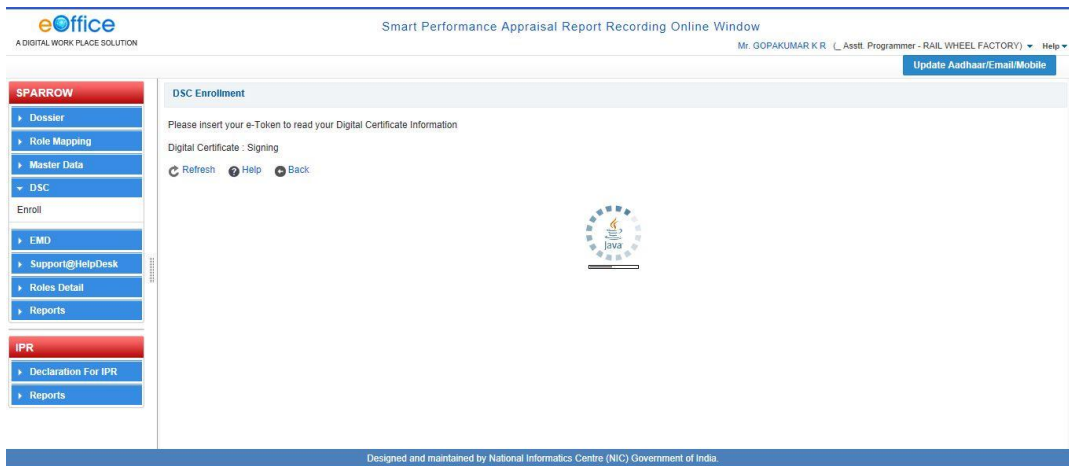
eOffice
A DIGITAL WORK PLACE SOLUTION

Smart Performance Appraisal Report Recording Online Window

Mr. GOPAKUMAR K R ( Asstt. Programmer - RAIL WHEEL FACTORY) Help

Update Aadhaar/Email/Mobile

SPARROW
Dossier
Role Mapping
Master Data
DSC
Enroll
EMD
Support@HelpDesk
Roles Detail
Reports

IPR
Declaration For IPR
Reports

DSC Enrollment

Please insert your e-Token to read your Digital Certificate Information

Digital Certificate : Signing

Refresh Help Back

Java

Designed and maintained by National Informatics Centre (NIC) Government of India.